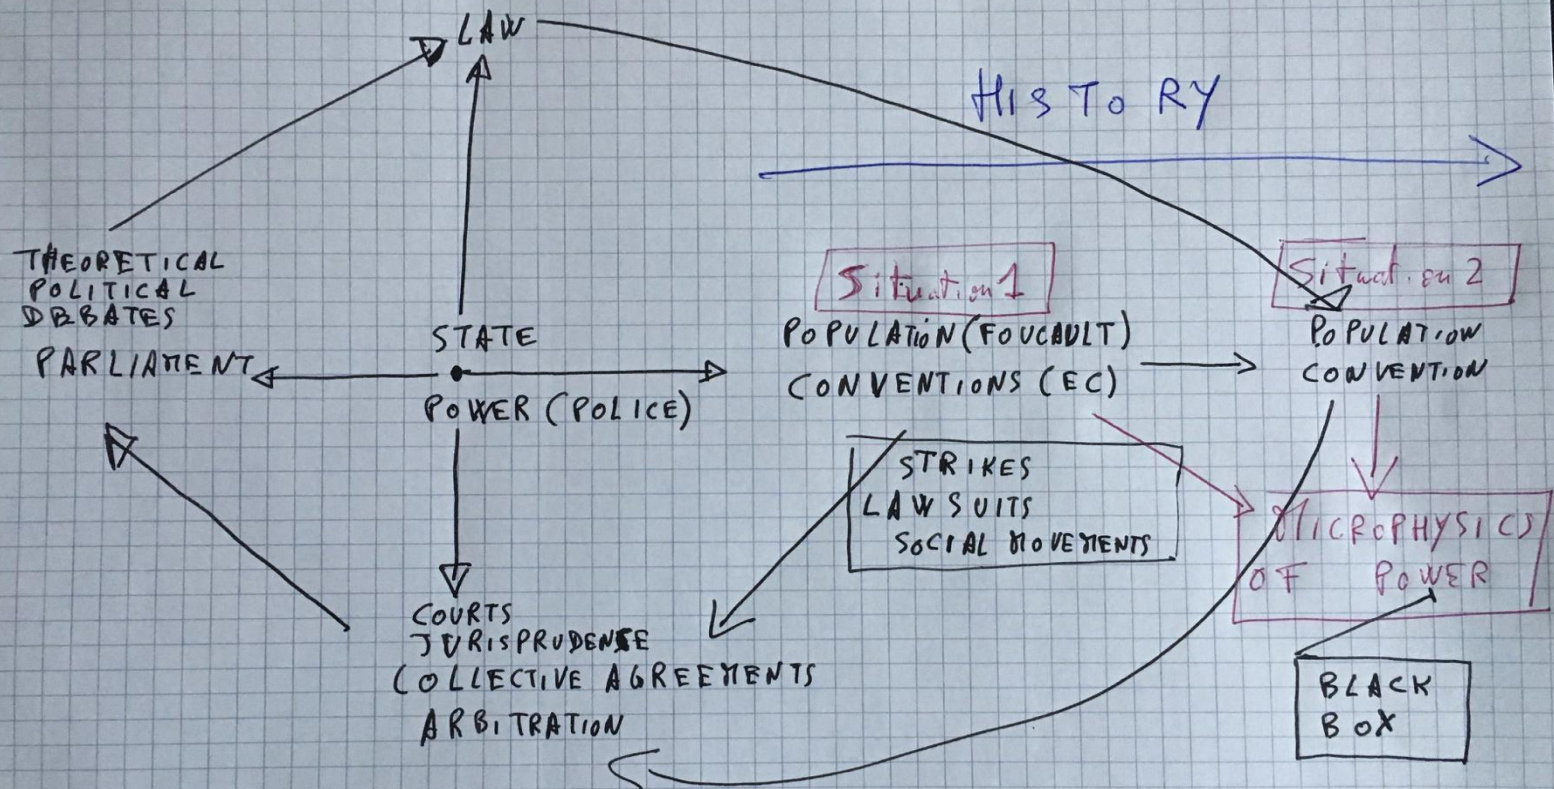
LAW

HISTORY

THEORETICAL
POLITICAL
DBBATES
PARLIAMENT

STATE
POWER (POLICE)

Situation 1
POPULATION (FOUCAULT)
CONVENTIONS (EC)

Situation 2
POPULATION
CONVENTION

STRIKES
LAWSUITS
SOCIAL MOVEMENTS

MICROPHYSICS
OF POWER

COURTS
JURISPRUDENSE
COLLECTIVE AGREEMENTS
ARBITRATION

BLACK
BOX